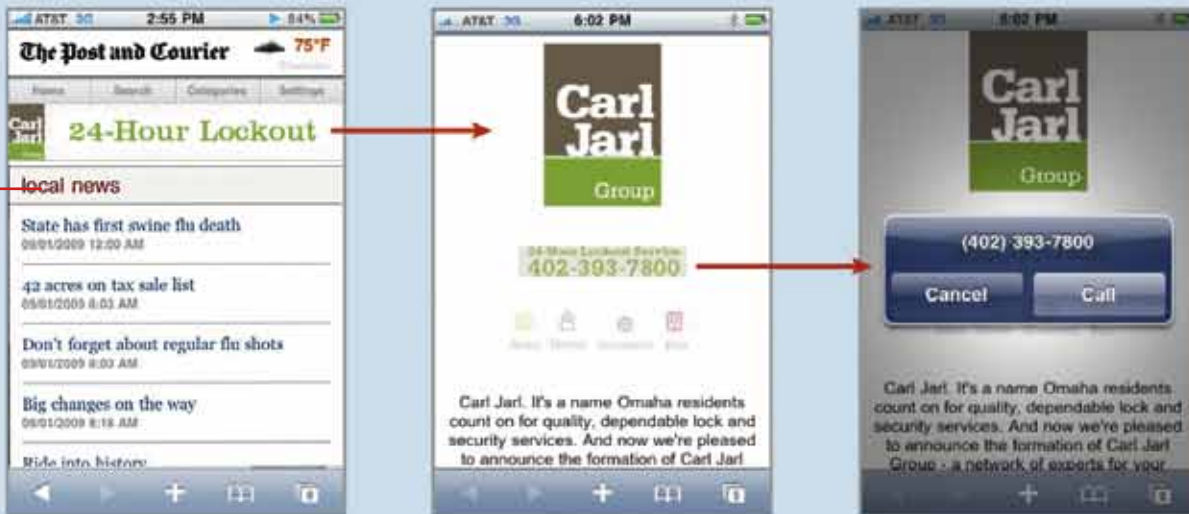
AT&T 3G 2:55 PM 84%

The Post and Courier 75°F

Home Search Categories Settings

Carl Jarl Group

24-Hour Lockout

local news

State has first swine flu death
09/01/2009 12:00 AM

42 acres on tax sale list
09/01/2009 8:03 AM

Don't forget about regular flu shots
09/01/2009 8:03 AM

Big changes on the way
09/01/2009 8:18 AM

Ride into history

AT&T 3G 6:02 PM

Carl Jarl Group

24-Hour Lockout Service
402-393-7800

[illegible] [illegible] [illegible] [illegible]

Carl Jarl. It's a name Omaha residents count on for quality, dependable lock and security services. And now we're pleased to announce the formation of Carl Jarl

AT&T 3G 6:02 PM

Carl Jarl Group

(402) 393-7800

Cancel Call

Carl Jarl. It's a name Omaha residents count on for quality, dependable lock and security services. And now we're pleased to announce the formation of Carl Jarl Group - a network of experts for your